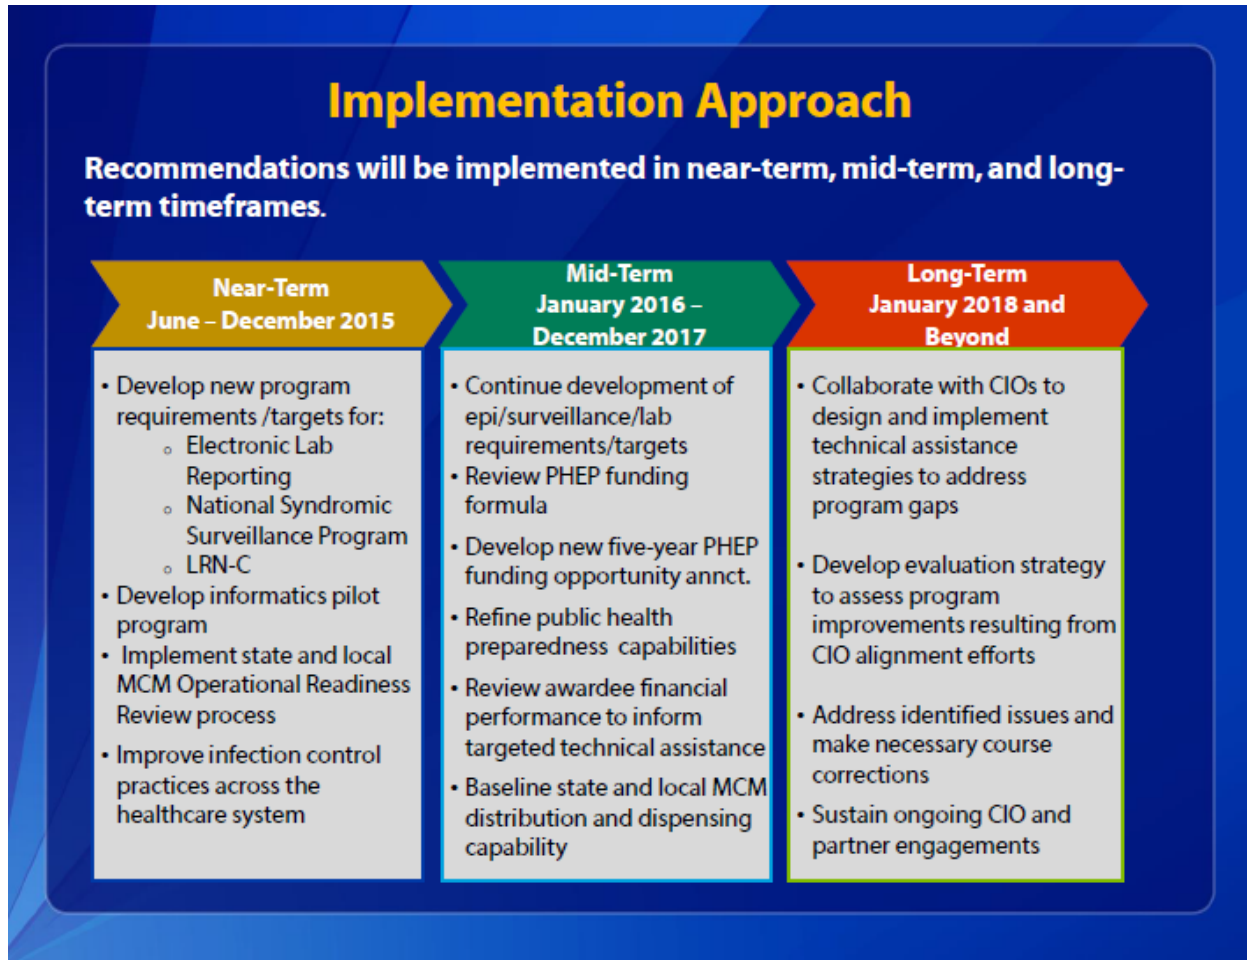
Implementation Approach

Recommendations will be implemented in near-term, mid-term, and long-term timeframes.

Near-Term
June – December 2015

• Develop new program requirements /targets for:
  ◦ Electronic Lab Reporting
  ◦ National Syndromic Surveillance Program
  ◦ LRN-C
• Develop informatics pilot program
• Implement state and local MCM Operational Readiness Review process
• Improve infection control practices across the healthcare system

Mid-Term
January 2016 – December 2017

• Continue development of epi/surveillance/lab requirements/targets
• Review PHEP funding formula
• Develop new five-year PHEP funding opportunity annct.
• Refine public health preparedness capabilities
• Review awardee financial performance to inform targeted technical assistance
• Baseline state and local MCM distribution and dispensing capability

Long-Term
January 2018 and Beyond

• Collaborate with CIOs to design and implement technical assistance strategies to address program gaps
• Develop evaluation strategy to assess program improvements resulting from CIO alignment efforts
• Address identified issues and make necessary course corrections
• Sustain ongoing CIO and partner engagements